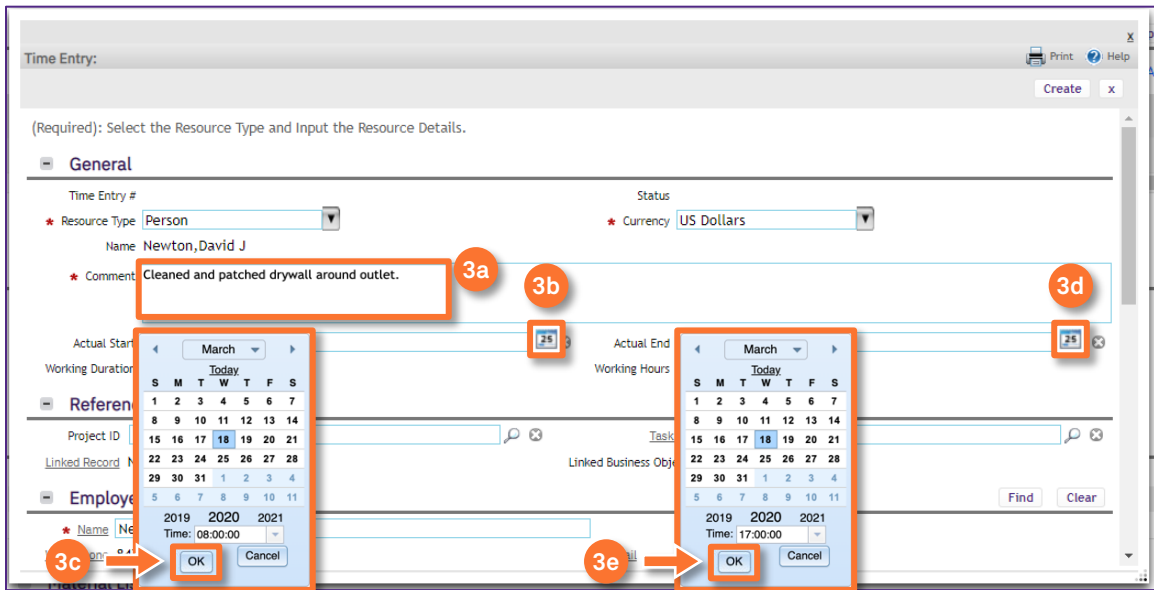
Time Entry:

Print Help

Create x

(Required): Select the Resource Type and Input the Resource Details.

General

Time Entry #

Status

* Resource Type Person

* Currency US Dollars

Name Newton,David J

* Comment Cleaned and patched drywall around outlet.

3a

3b

3d

Actual Start

Actual End

Working Duration

Working Hours

March

Today

| S | M | T | W | T | F | S |
|---|---|---|---|---|---|---|
| 1 | 2 | 3 | 4 | 5 | 6 | 7 |
| 8 | 9 | 10 | 11 | 12 | 13 | 14 |
| 15 | 16 | 17 | 18 | 19 | 20 | 21 |
| 22 | 23 | 24 | 25 | 26 | 27 | 28 |
| 29 | 30 | 31 | 1 | 2 | 3 | 4 |
| 5 | 6 | 7 | 8 | 9 | 10 | 11 |

2019 2020 2021

Time: 08:00:00

OK Cancel

3c

March

Today

| S | M | T | W | T | F | S |
|---|---|---|---|---|---|---|
| 1 | 2 | 3 | 4 | 5 | 6 | 7 |
| 8 | 9 | 10 | 11 | 12 | 13 | 14 |
| 15 | 16 | 17 | 18 | 19 | 20 | 21 |
| 22 | 23 | 24 | 25 | 26 | 27 | 28 |
| 29 | 30 | 31 | 1 | 2 | 3 | 4 |
| 5 | 6 | 7 | 8 | 9 | 10 | 11 |

2019 2020 2021

Time: 17:00:00

OK Cancel

3e

Referenc

Project ID

Task

Linked Record N

Linked Business Obje

Employe

* Name Ne

Find Clear